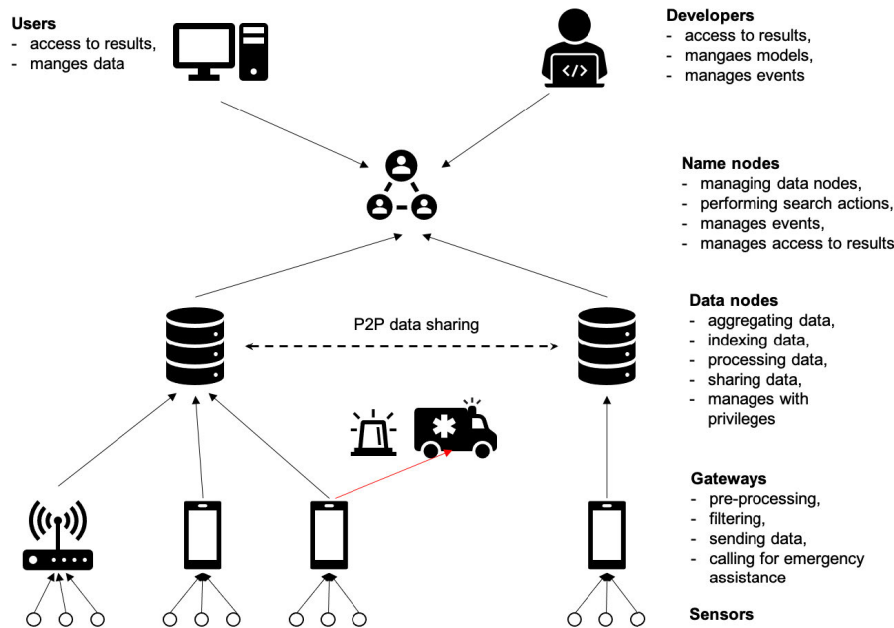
Users
- access to results,
- manges data

Developers
- access to results,
- mangaes models,
- manages events

Name nodes
- managing data nodes,
- performing search actions,
- manages events,
- manages access to results

Data nodes
- aggregating data,
- indexing data,
- processing data,
- sharing data,
- manages with privileges

P2P data sharing

Gateways
- pre-processing,
- filtering,
- sending data,
- calling for emergency assistance

Sensors